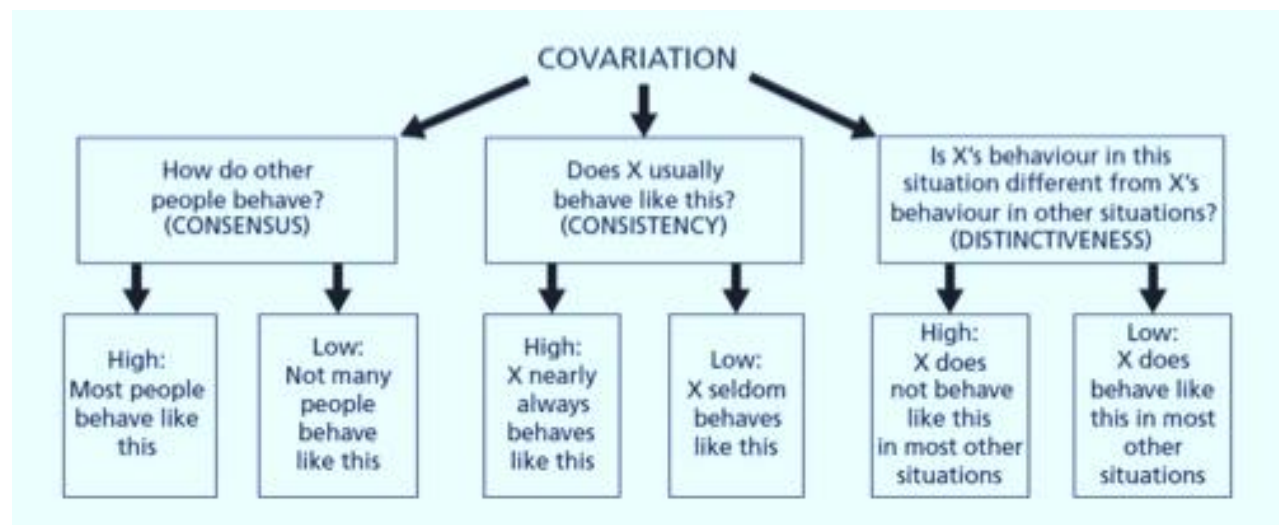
COVARIATION

How do other people behave? (CONSENSUS)

Does X usually behave like this? (CONSISTENCY)

Is X's behaviour in this situation different from X's behaviour in other situations? (DISTINCTIVENESS)

High: Most people behave like this

Low: Not many people behave like this

High: X nearly always behaves like this

Low: X seldom behaves like this

High: X does not behave like this in most other situations

Low: X does behave like this in most other situations